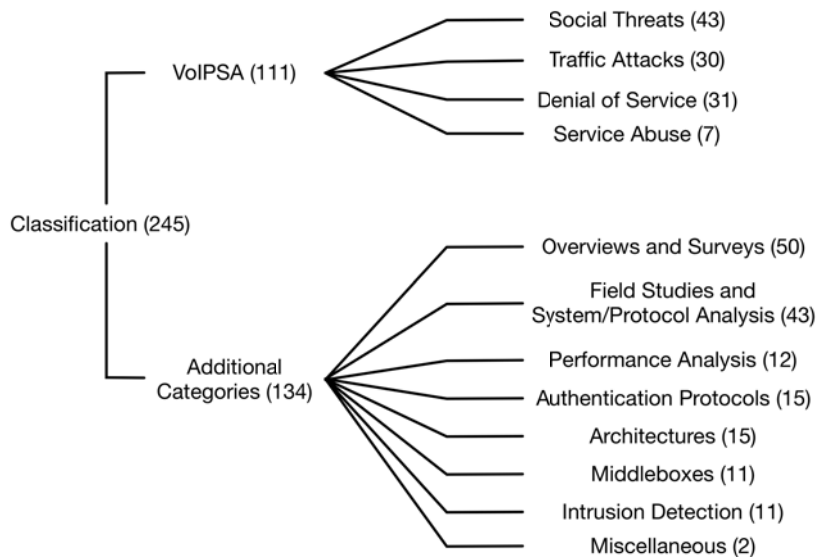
Classification (245)

VoIPSA (111)

Social Threats (43)
Traffic Attacks (30)
Denial of Service (31)
Service Abuse (7)

Additional Categories (134)

Overviews and Surveys (50)
Field Studies and System/Protocol Analysis (43)
Performance Analysis (12)
Authentication Protocols (15)
Architectures (15)
Middleboxes (11)
Intrusion Detection (11)
Miscellaneous (2)